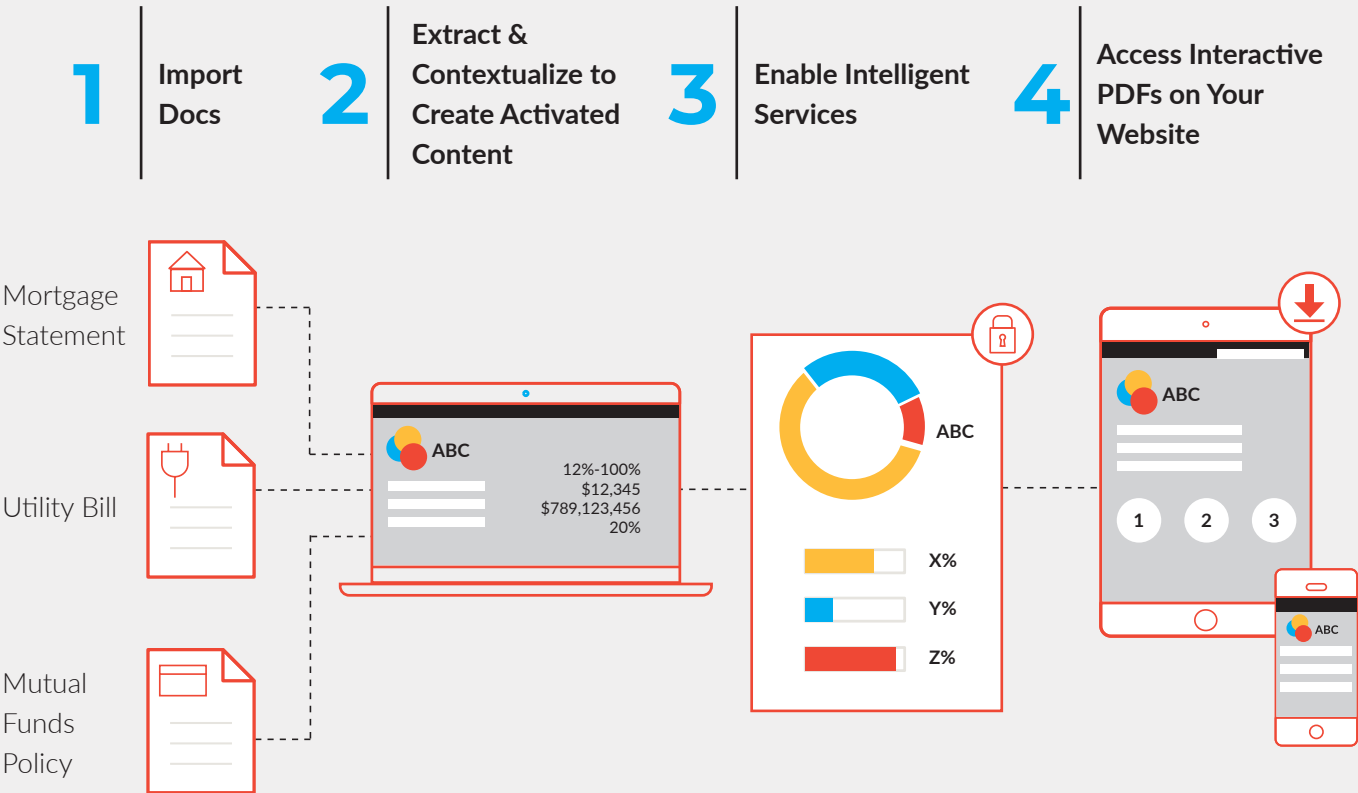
1 Import Docs

2 Extract & Contextualize to Create Activated Content

3 Enable Intelligent Services

4 Access Interactive PDFs on Your Website

Mortgage Statement

Utility Bill

Mutual Funds Policy

ABC
12%-100%
$12,345
$789,123,456
20%

ABC

X%

Y%

Z%

ABC

1 2 3

ABC